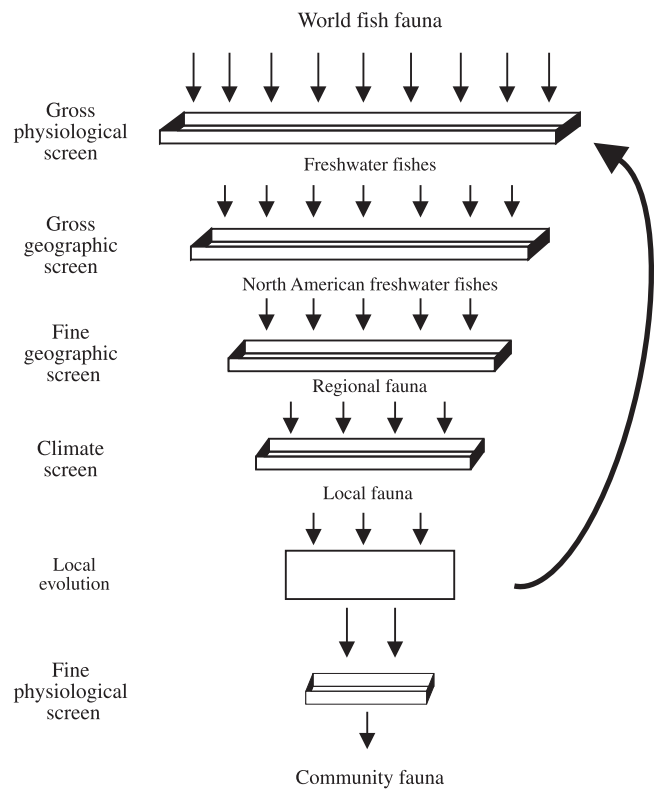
World fish fauna

Gross physiological screen

Freshwater fishes

Gross geographic screen

North American freshwater fishes

Fine geographic screen

Regional fauna

Climate screen

Local fauna

Local evolution

Fine physiological screen

Community fauna